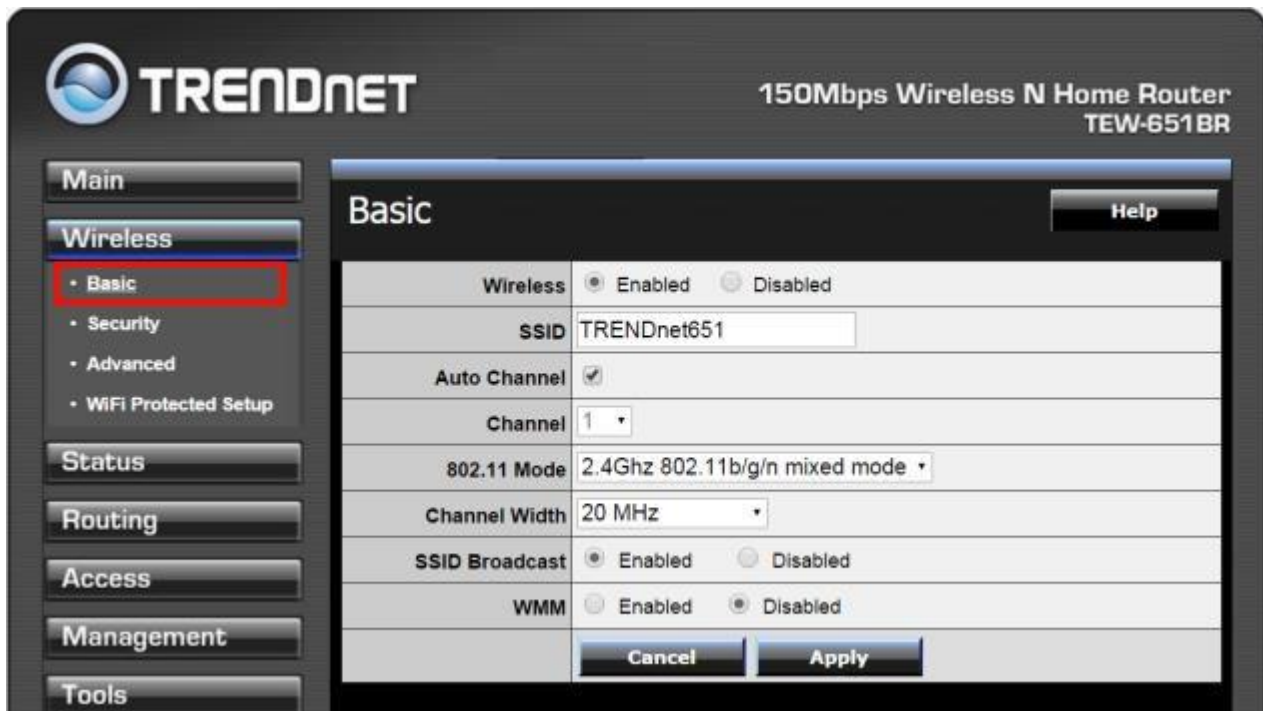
TRENDnET

150Mbps Wireless N Home Router
TEW-651BR

Main
Wireless
• Basic
• Security
• Advanced
• WiFi Protected Setup
Status
Routing
Access
Management
Tools

Basic

Help

| | |
|---|---|
| Wireless | Enabled Disabled |
| SSID | TRENDnet651 |
| Auto Channel | |
| Channel | 1 |
| 802.11 Mode | 2.4Ghz 802.11b/g/n mixed mode |
| Channel Width | 20 MHz |
| SSID Broadcast | Enabled Disabled |
| WMM | Enabled Disabled |
| | Cancel Apply |